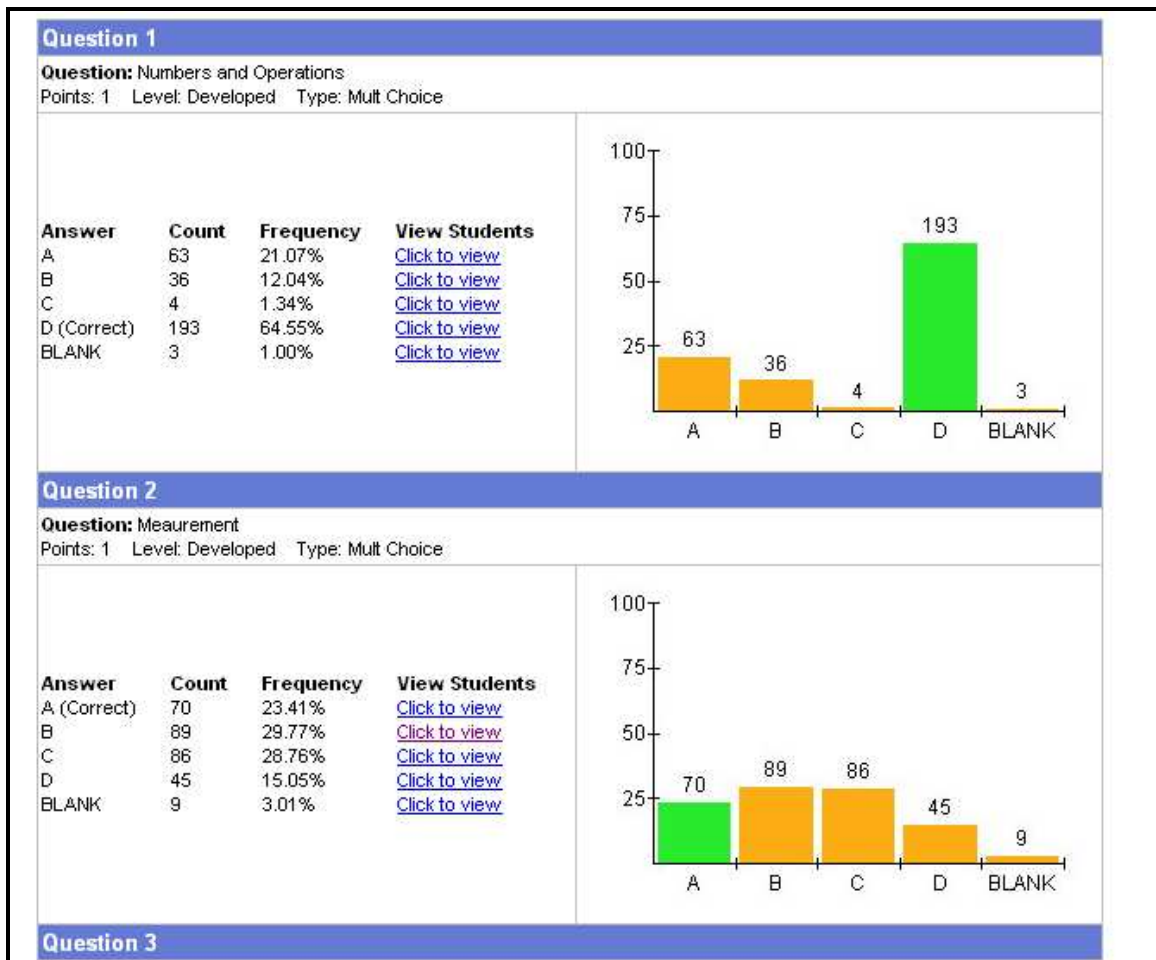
Question 1

**Question:** Numbers and Operations
Points: 1 Level: Developed Type: Mult Choice

| Answer | Count | Frequency | View Students |
|---|---|---|---|
| A | 63 | 21.07% | Click to view |
| B | 36 | 12.04% | Click to view |
| C | 4 | 1.34% | Click to view |
| D (Correct) | 193 | 64.55% | Click to view |
| BLANK | 3 | 1.00% | Click to view |

100
75
50
25
63
36
4
193
3
A B C D BLANK

Question 2

**Question:** Meaurement
Points: 1 Level: Developed Type: Mult Choice

| Answer | Count | Frequency | View Students |
|---|---|---|---|
| A (Correct) | 70 | 23.41% | Click to view |
| B | 89 | 29.77% | Click to view |
| C | 86 | 28.76% | Click to view |
| D | 45 | 15.05% | Click to view |
| BLANK | 9 | 3.01% | Click to view |

100
75
50
25
70
89
86
45
9
A B C D BLANK

Question 3